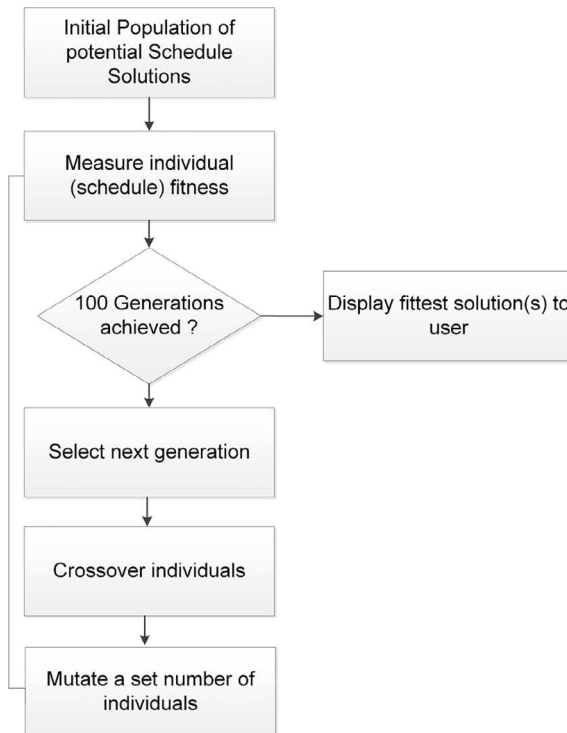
Initial Population of potential Schedule Solutions

Measure individual (schedule) fitness

100 Generations achieved ?

Display fittest solution(s) to user

Select next generation

Crossover individuals

Mutate a set number of individuals